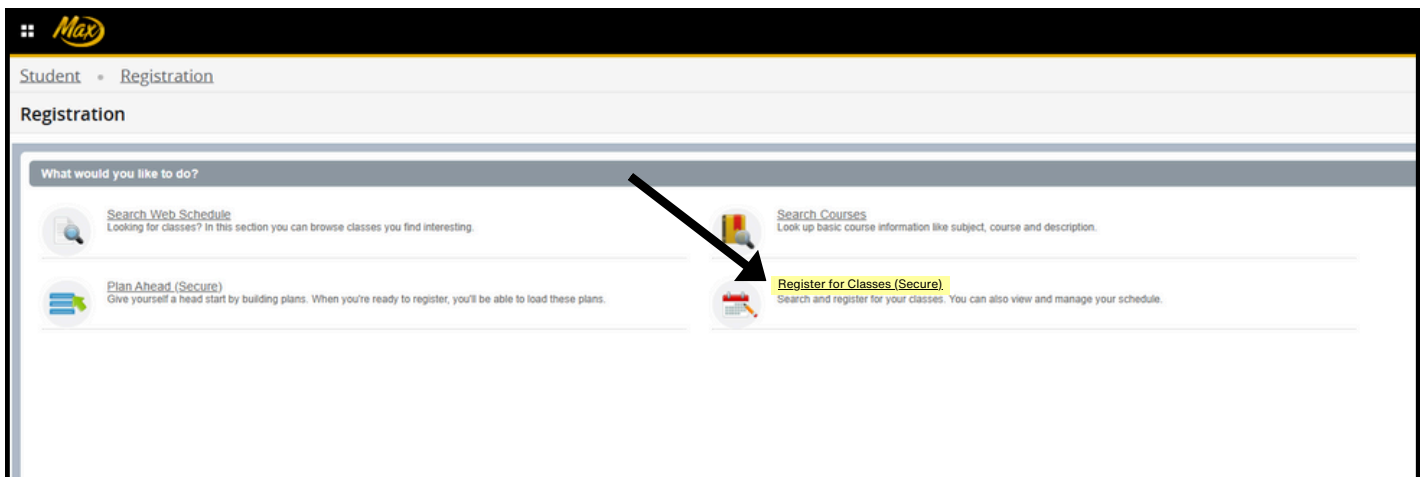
Max

Student • Registration

Registration

What would you like to do?

Search Web Schedule
Looking for classes? In this section you can browse classes you find interesting.

Search Courses
Look up basic course information like subject, course and description.

Plan Ahead (Secure)
Give yourself a head start by building plans. When you're ready to register, you'll be able to load these plans.

Register for Classes (Secure)
Search and register for your classes. You can also view and manage your schedule.